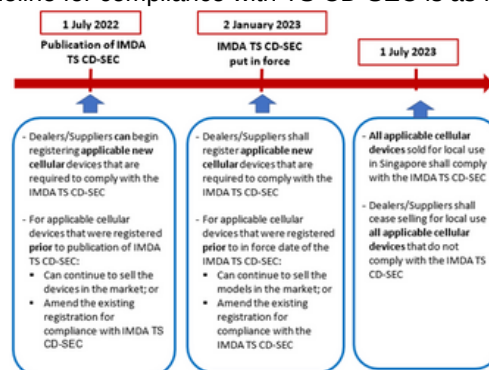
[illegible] for compliance with TS CD-SEC is as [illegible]

1 July 2022

Publication of IMDA TS CD-SEC

- Dealers/Suppliers can begin registering applicable new cellular devices that are required to comply with the IMDA TS CD-SEC

- For applicable cellular devices that were registered prior to publication of IMDA TS CD-SEC:
• Can continue to sell the devices in the market; or
• Amend the existing registration for compliance with IMDA TS CD-SEC

2 January 2023

IMDA TS CD-SEC put in force

- Dealers/Suppliers shall register applicable new cellular devices that are required to comply with the IMDA TS CD-SEC

- For applicable cellular devices that were registered prior to in force date of the IMDA TS CD-SEC:
• Can continue to sell the models in the market; or
• Amend the existing registration for compliance with the IMDA TS CD-SEC

1 July 2023

- All applicable cellular devices sold for local use in Singapore shall comply with the IMDA TS CD-SEC

- Dealers/Suppliers shall cease selling for local use all applicable cellular devices that do not comply with the IMDA TS CD-SEC